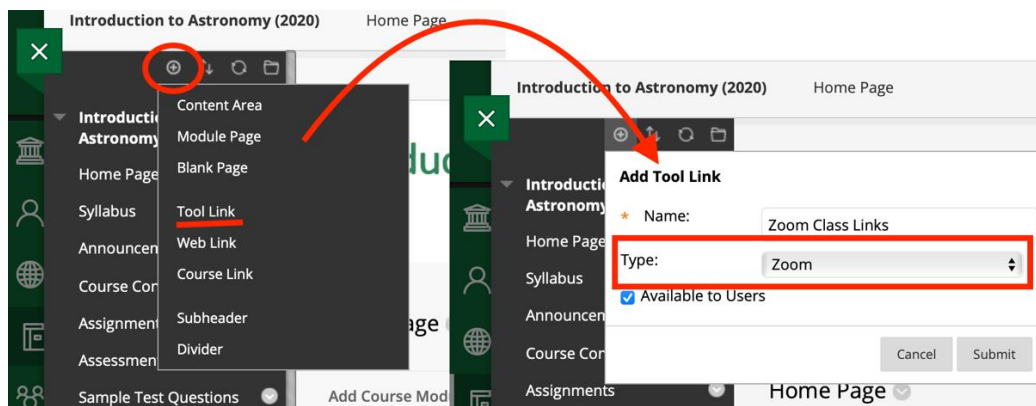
Introduction to Astronomy (2020)
Home Page

Introductio
Astronomy
Home Page
Syllabus
Announcen
Course Con
Assignment
Assessmen
Sample Test Questions

Content Area
Module Page
Blank Page
Tool Link
Web Link
Course Link
Subheader
Divider

rodu
age
Add Course Mod

Introduction to Astronomy (2020)
Home Page

Introductio
Astronomy
Home Page
Syllabus
Announcen
Course Cor
Assignments

Add Tool Link
* Name: Zoom Class Links
Type: Zoom
Available to Users
Cancel
Submit

Home Page